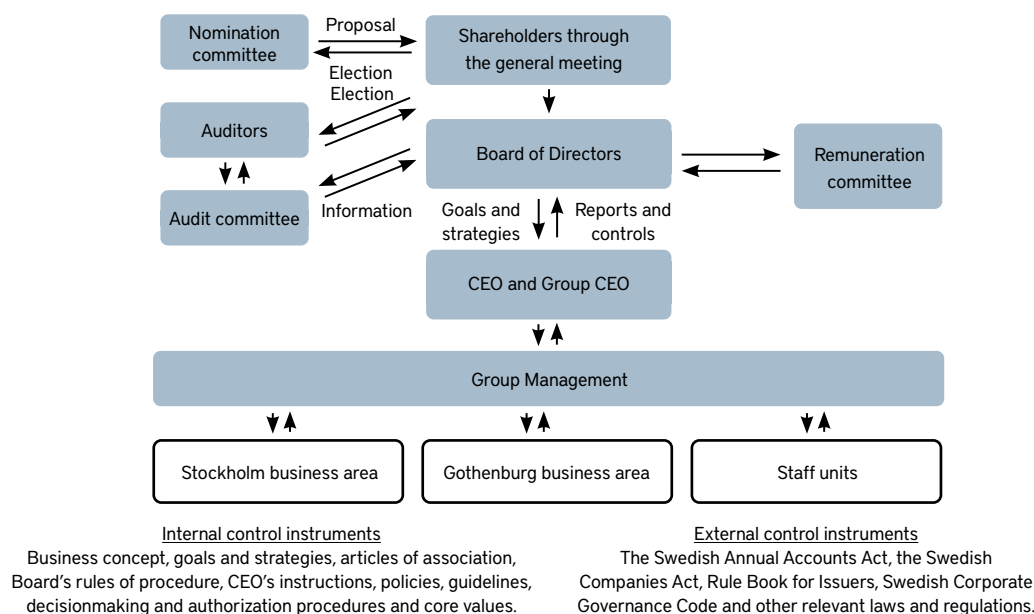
Nomination committee

Proposal

Election

Shareholders through the general meeting

Election

Auditors

Board of Directors

Remuneration committee

Audit committee

Information

Goals and strategies

Reports and controls

CEO and Group CEO

Group Management

Stockholm business area

Gothenburg business area

Staff units

Internal control instruments
Business concept, goals and strategies, articles of association, Board's rules of procedure, CEO's instructions, policies, guidelines, decisionmaking and authorization procedures and core values.

External control instruments
The Swedish Annual Accounts Act, the Swedish Companies Act, Rule Book for Issuers, Swedish Corporate Governance Code and other relevant laws and regulations.